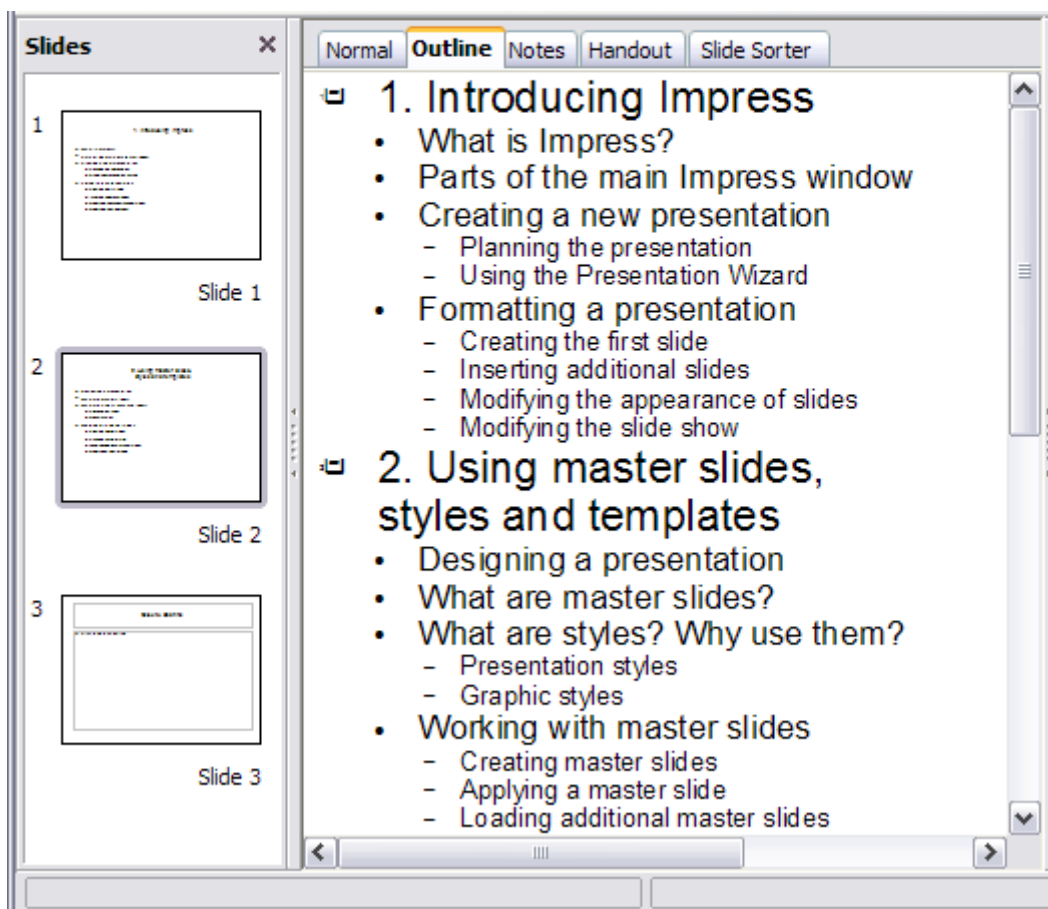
Slides ×

1

Slide 1

2

Slide 2

3

Slide 3

Normal | Outline | Notes | Handout | Slide Sorter

1. Introducing Impress
- What is Impress?
- Parts of the main Impress window
- Creating a new presentation
  - Planning the presentation
  - Using the Presentation Wizard
- Formatting a presentation
  - Creating the first slide
  - Inserting additional slides
  - Modifying the appearance of slides
  - Modifying the slide show

2. Using master slides, styles and templates
- Designing a presentation
- What are master slides?
- What are styles? Why use them?
  - Presentation styles
  - Graphic styles
- Working with master slides
  - Creating master slides
  - Applying a master slide
  - Loading additional master slides